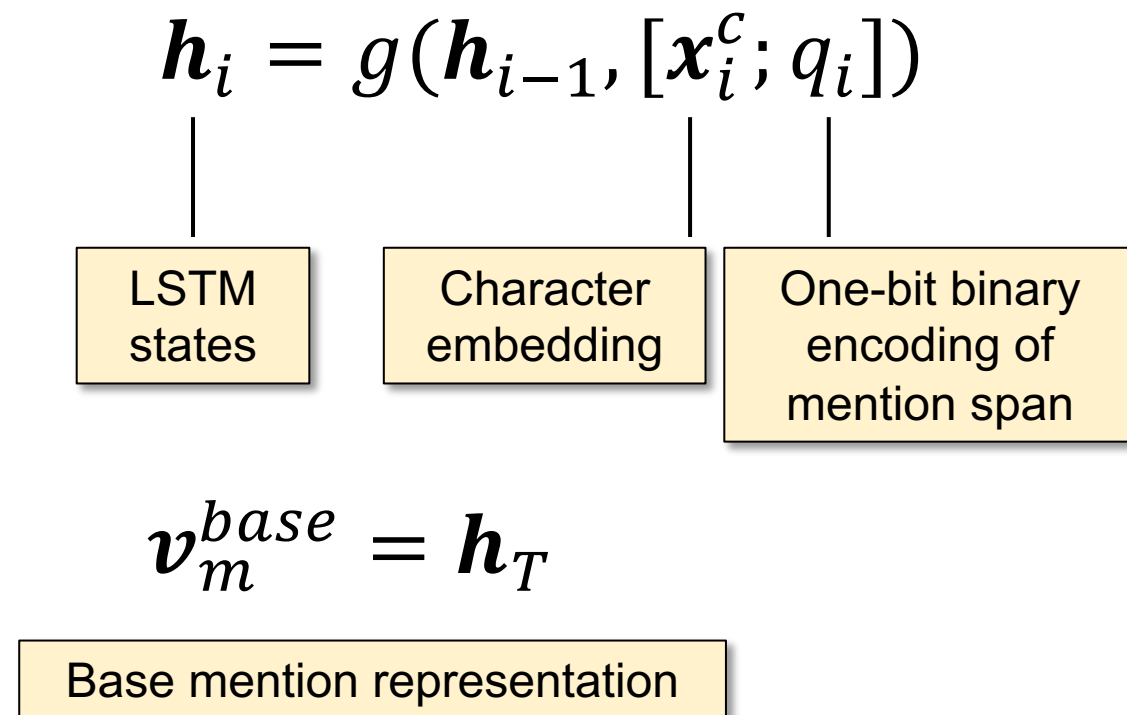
$\boldsymbol{h}_i = g(\boldsymbol{h}_{i-1}, [\boldsymbol{x}_i^c; q_i])$

LSTM states

Character embedding

One-bit binary encoding of mention span

$\boldsymbol{v}_m^{base} = \boldsymbol{h}_T$

Base mention representation